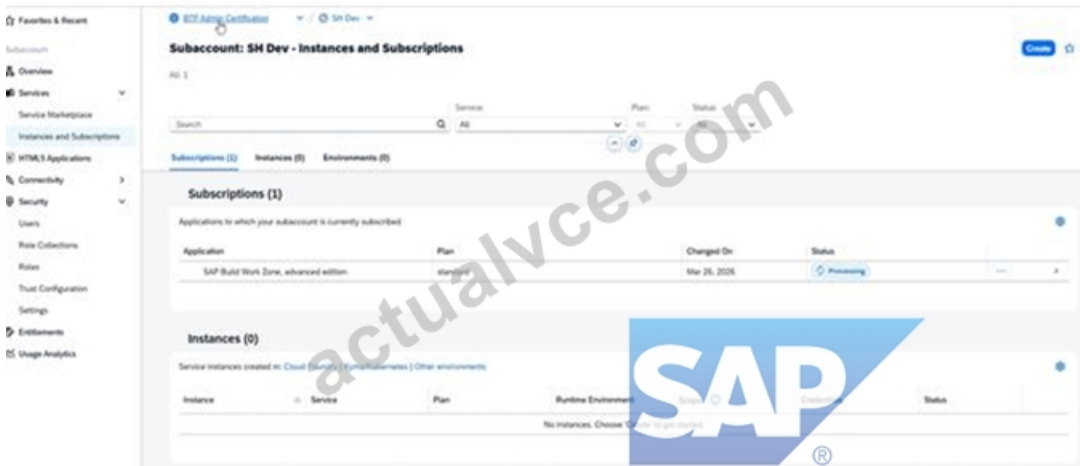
Favorites & Recent

Subaccount

Overview

Services

Service Marketplace

Instances and Subscriptions

HTML5 Applications

Connectivity

Security

Users

Role Collections

Roles

Trust Configuration

Settings

Entitlements

Usage Analytics

BTP Admin Certification / SH Dev

Subaccount: SH Dev - Instances and Subscriptions

All: 1

Create

Search

Service: All

Plan: All

Status: All

Subscriptions (1)   Instances (0)   Environments (0)

Subscriptions (1)

Applications to which your subaccount is currently subscribed

| Application | Plan | Changed On | Status |
|---|---|---|---|
| SAP Build Work Zone, advanced edition | standard | Mar 26, 2026 | Processing |

Instances (0)

Service instances created in: Cloud Foundry | Kyma/Kubernetes | Other environments

| Instance | Service | Plan | Runtime Environment | Scope | Credentials | Status |
|---|---|---|---|---|---|---|
| No instances. Choose 'Create' to get started. | | | | | | |

actualvce.com

SAP ®